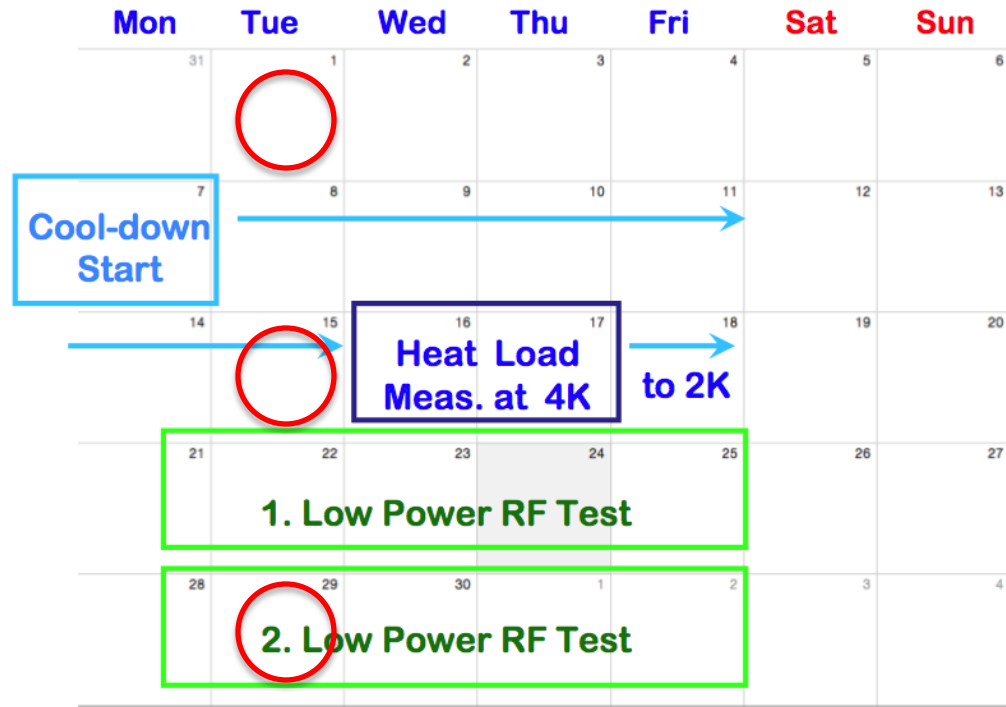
| Mon | Tue | Wed | Thu | Fri | Sat | Sun |
|---|---|---|---|---|---|---|
| 31 | 1 | 2 | 3 | 4 | 5 | 6 |
| 7 | 8 | 9 | 10 | 11 | 12 | 13 |
| 14 | 15 | 16 | 17 | 18 | 19 | 20 |
| 21 | 22 | 23 | 24 | 25 | 26 | 27 |
| 28 | 29 | 30 | 1 | 2 | 3 | 4 |

Cool-down Start

Heat Load Meas. at 4K

to 2K

1. Low Power RF Test

2. Low Power RF Test